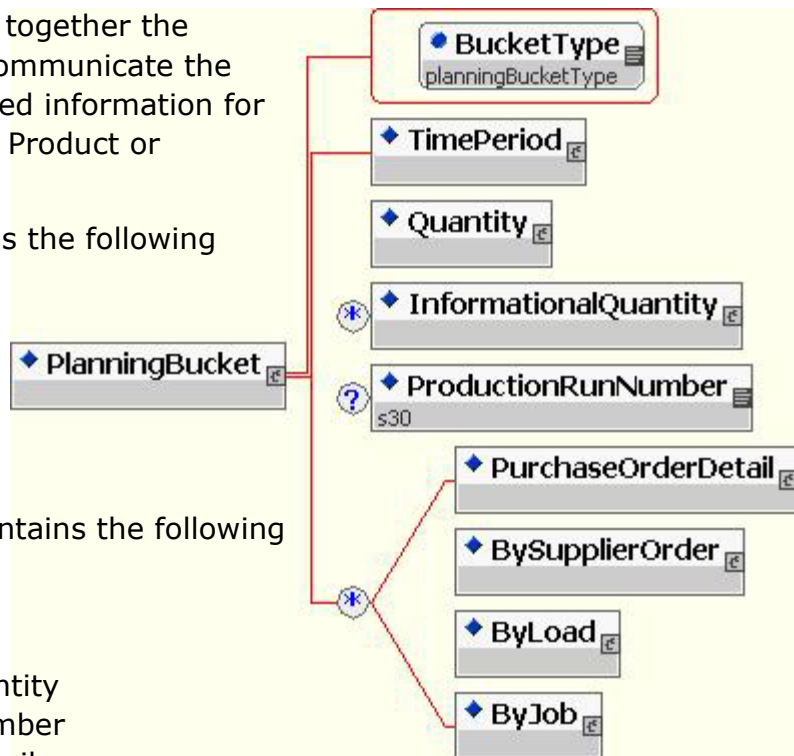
together the
ommunicate the
ed information for
Product or

s the following

ntains the following

ntity
mber

BucketType
planningBucketType
TimePeriod
Quantity
InformationalQuantity
PlanningBucket
ProductionRunNumber
s30
PurchaseOrderDetail
BySupplierOrder
ByLoad
ByJob